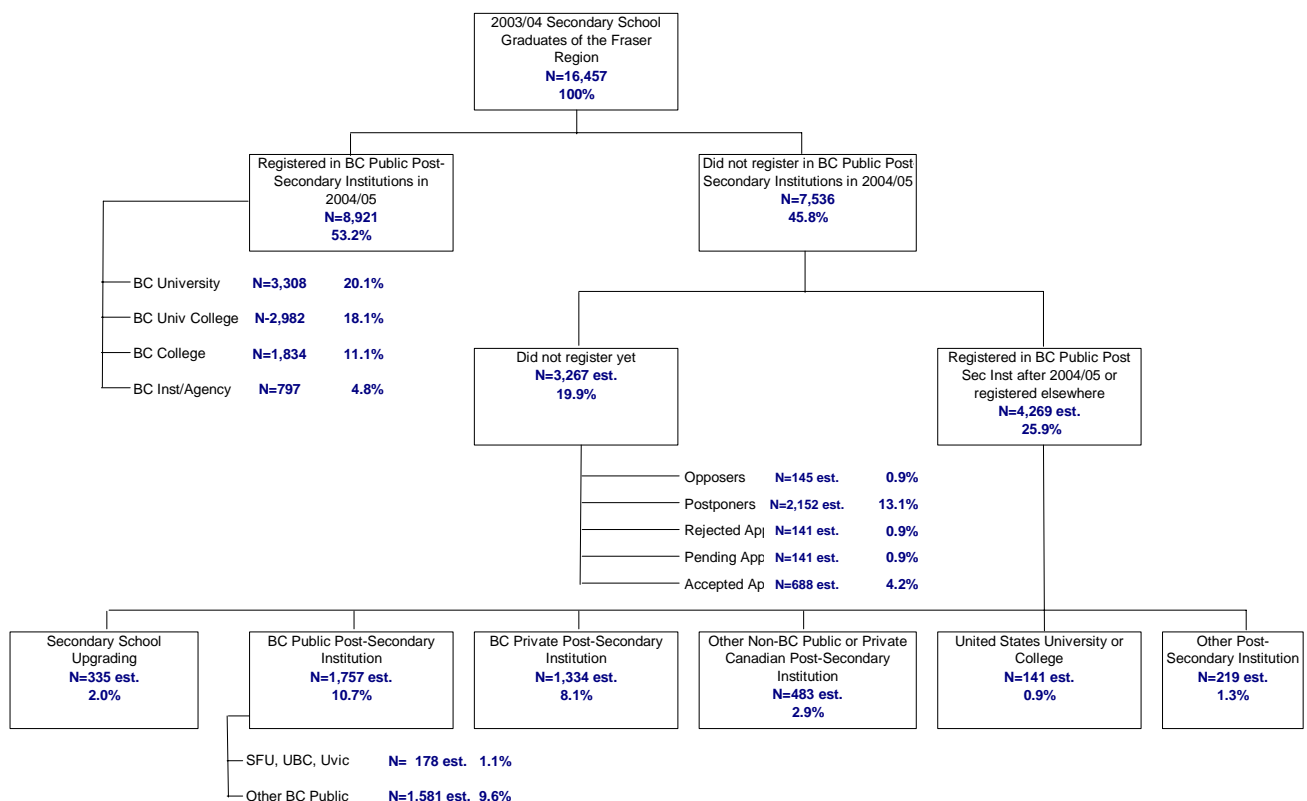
2003/04 Secondary School Graduates of the Fraser Region
N=16,457
100%

Registered in BC Public Post-Secondary Institutions in 2004/05
N=8,921
53.2%

Did not register in BC Public Post Secondary Institutions in 2004/05
N=7,536
45.8%

BC University N=3,308 20.1%
BC Univ College N-2,982 18.1%
BC College N=1,834 11.1%
BC Inst/Agency N=797 4.8%

Did not register yet
N=3,267 est.
19.9%

Registered in BC Public Post Sec Inst after 2004/05 or registered elsewhere
N=4,269 est.
25.9%

Opposers N=145 est. 0.9%
Postponers N=2,152 est. 13.1%
Rejected Ap| N=141 est. 0.9%
Pending App N=141 est. 0.9%
Accepted Ap N=688 est. 4.2%

Secondary School Upgrading
N=335 est.
2.0%

BC Public Post-Secondary Institution
N=1,757 est.
10.7%

BC Private Post-Secondary Institution
N=1,334 est.
8.1%

Other Non-BC Public or Private Canadian Post-Secondary Institution
N=483 est.
2.9%

United States University or College
N=141 est.
0.9%

Other Post-Secondary Institution
N=219 est.
1.3%

SFU, UBC, Uvic N= 178 est. 1.1%
Other BC Public N=1.581 est. 9.6%